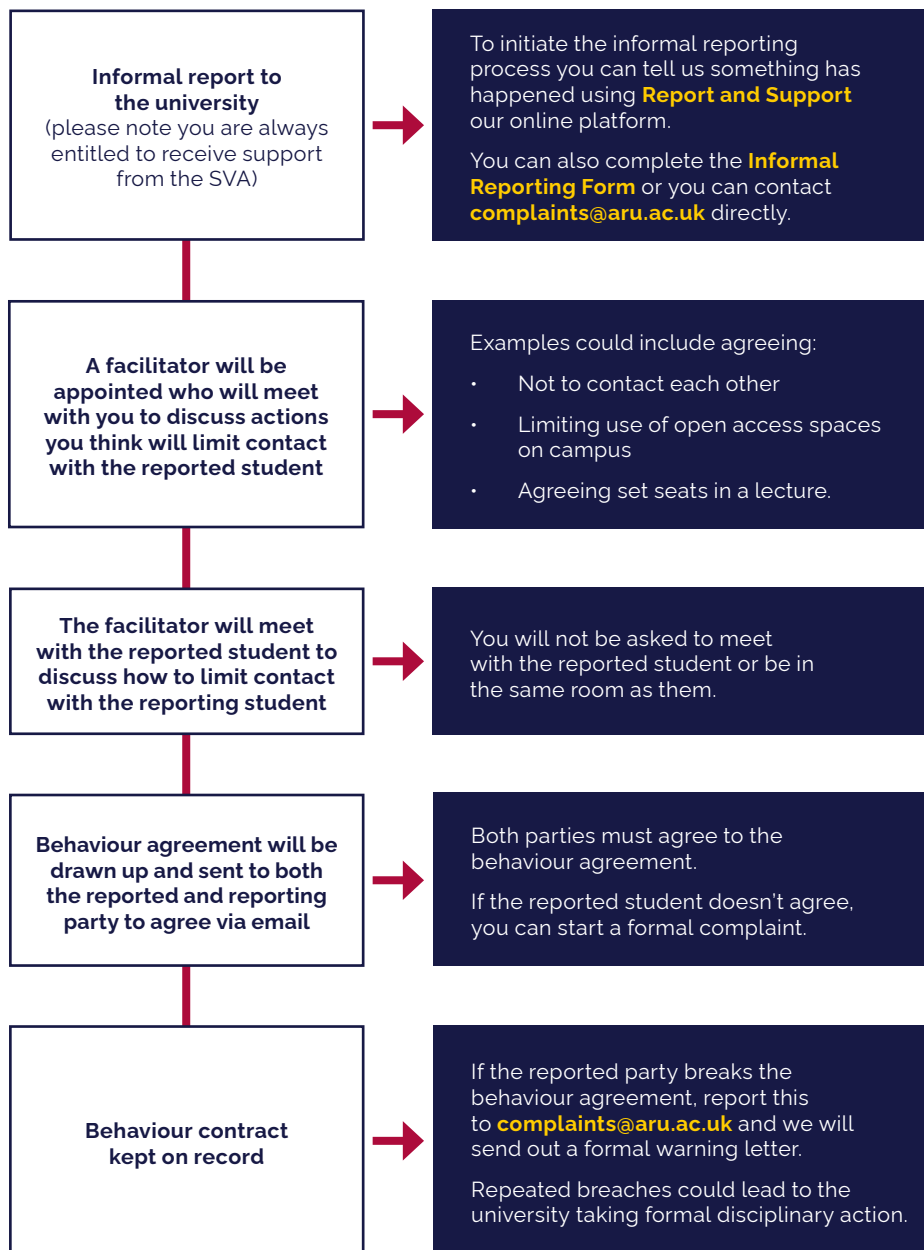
**Informal report to the university**
(please note you are always entitled to receive support from the SVA)

To initiate the informal reporting process you can tell us something has happened using **Report and Support** our online platform.

You can also complete the **Informal Reporting Form** or you can contact **complaints@aru.ac.uk** directly.

**A facilitator will be appointed who will meet with you to discuss actions you think will limit contact with the reported student**

Examples could include agreeing:

- Not to contact each other
- Limiting use of open access spaces on campus
- Agreeing set seats in a lecture.

**The facilitator will meet with the reported student to discuss how to limit contact with the reporting student**

You will not be asked to meet with the reported student or be in the same room as them.

**Behaviour agreement will be drawn up and sent to both the reported and reporting party to agree via email**

Both parties must agree to the behaviour agreement.

If the reported student doesn't agree, you can start a formal complaint.

**Behaviour contract kept on record**

If the reported party breaks the behaviour agreement, report this to **complaints@aru.ac.uk** and we will send out a formal warning letter.

Repeated breaches could lead to the university taking formal disciplinary action.